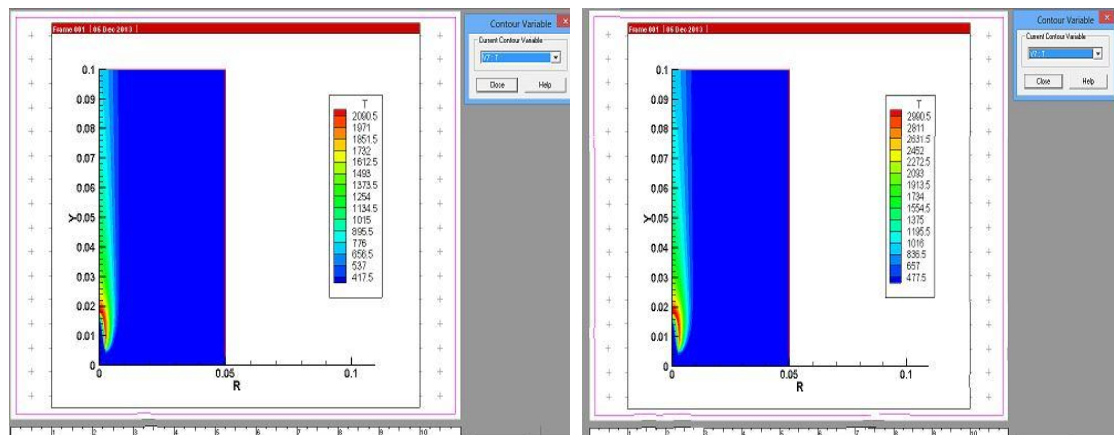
Frame 001 | 06 Dec 2013 |

Contour Variable
Current Contour Variable
V7: T
Close
Help

0.1
0.09
0.08
0.07
0.06
Y 0.05
0.04
0.03
0.02
0.01
0
0
0.05
0.1
R

T
2090.5
1971
1851.5
1732
1612.5
1493
1373.5
1254
1134.5
1015
895.5
776
656.5
537
417.5

Frame 001 | 06 Dec 2013 |

Contour Variable
Current Contour Variable
V7: T
Close
Help

0.1
0.09
0.08
0.07
0.06
Y 0.05
0.04
0.03
0.02
0.01
0
0
0.05
0.1
R

T
2990.5
2811
2631.5
2452
2272.5
2093
1913.5
1734
1554.5
1375
1195.5
1016
836.5
657
477.5